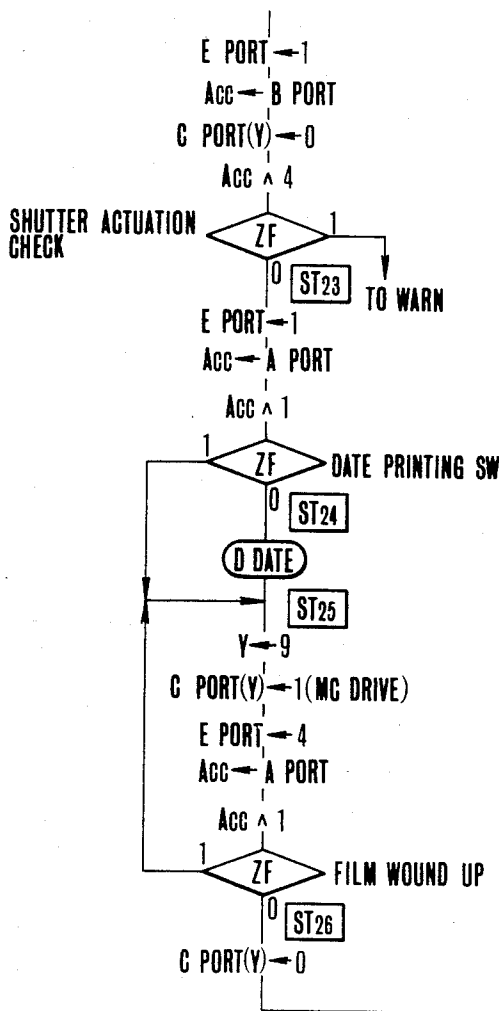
E PORT ← 1
Acc ← B PORT
C PORT(Y) ← 0
Acc ∧ 4

SHUTTER ACTUATION CHECK
ZF
1
TO WARN
0
$ST_{23}$

E PORT ← 1
Acc ← A PORT
Acc ∧ 1

1
ZF
DATE PRINTING SW
0
$ST_{24}$

D DATE

$ST_{25}$
Y ← 9
C PORT(Y) ← 1(MC DRIVE)
E PORT ← 4
Acc ← A PORT
Acc ∧ 1

1
ZF
FILM WOUND UP
0
$ST_{26}$

C PORT(Y) ← 0